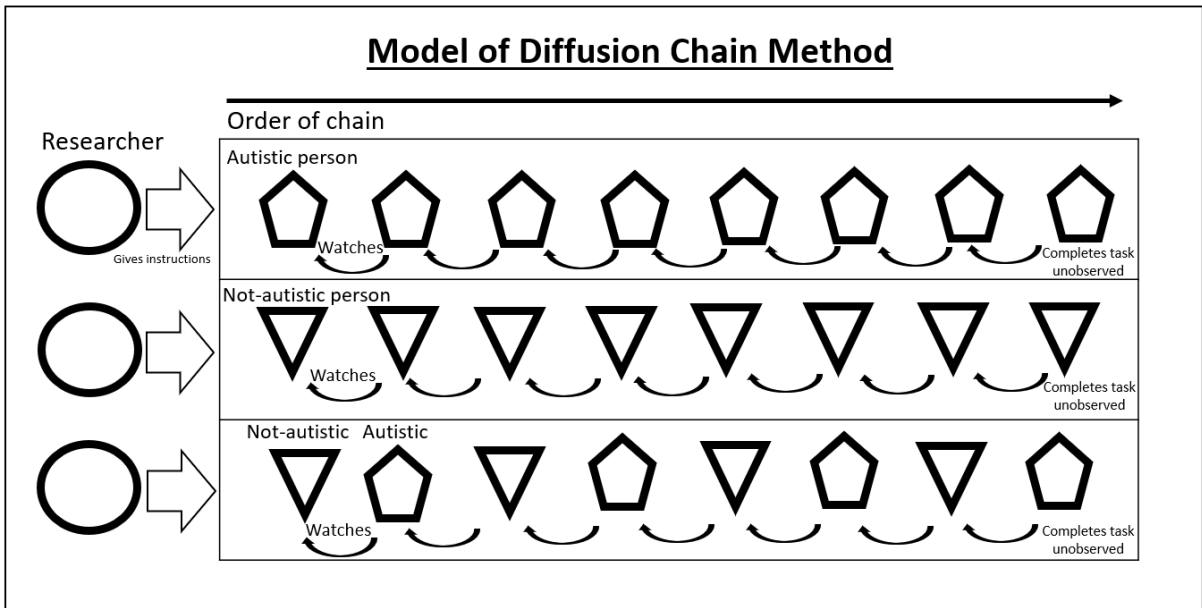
Model of Diffusion Chain Method

Order of chain

Researcher

Gives instructions

Autistic person

Watches

Completes task unobserved

Not-autistic person

Watches

Completes task unobserved

Not-autistic Autistic

Watches

Completes task unobserved